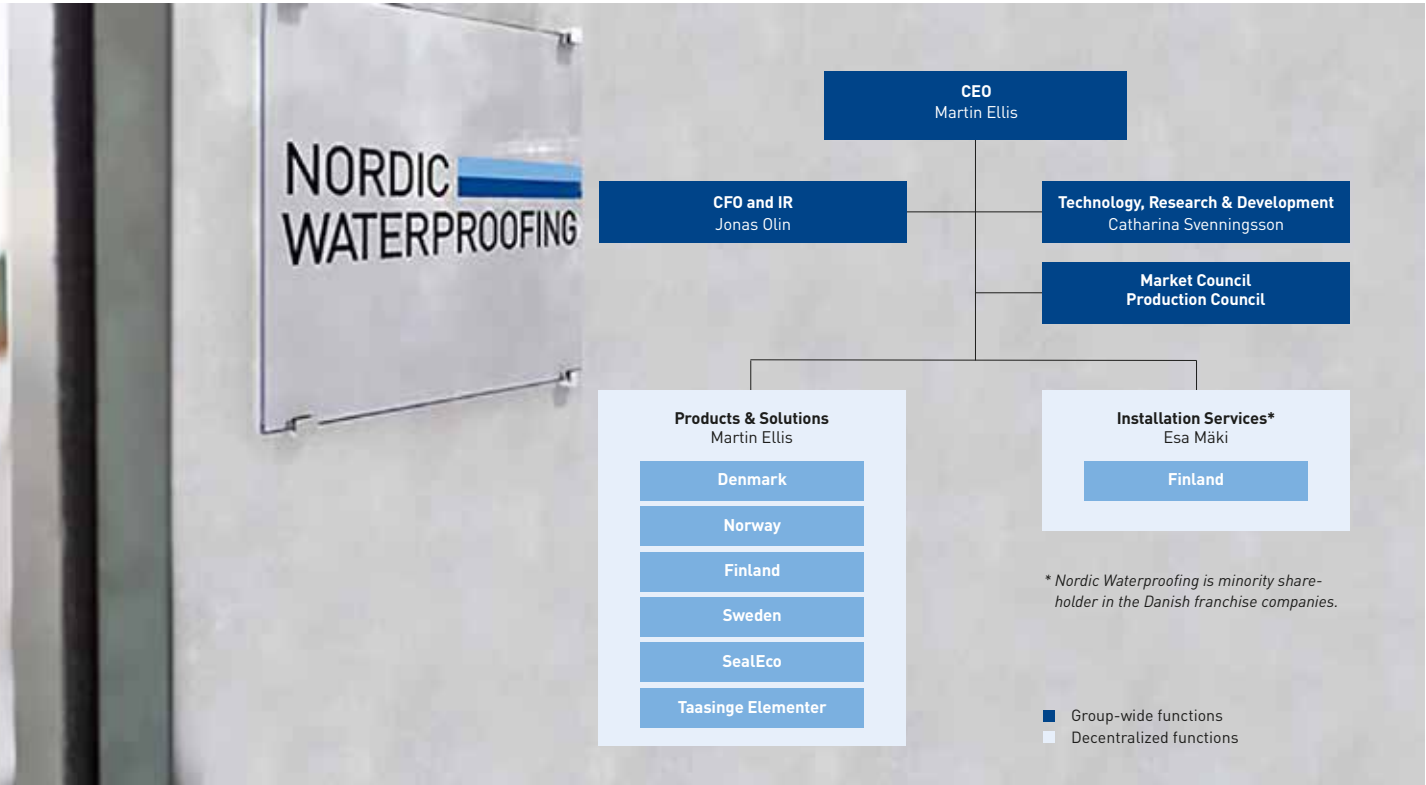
NORDIC WATERPROOFING

CEO
Martin Ellis

CFO and IR
Jonas Olin

Technology, Research & Development
Catharina Svenningsson

Market Council
Production Council

Products & Solutions
Martin Ellis

Denmark

Norway

Finland

Sweden

SealEco

Taasinge Elementer

Installation Services*
Esa Mäki

Finland

* Nordic Waterproofing is minority shareholder in the Danish franchise companies.

Group-wide functions
Decentralized functions